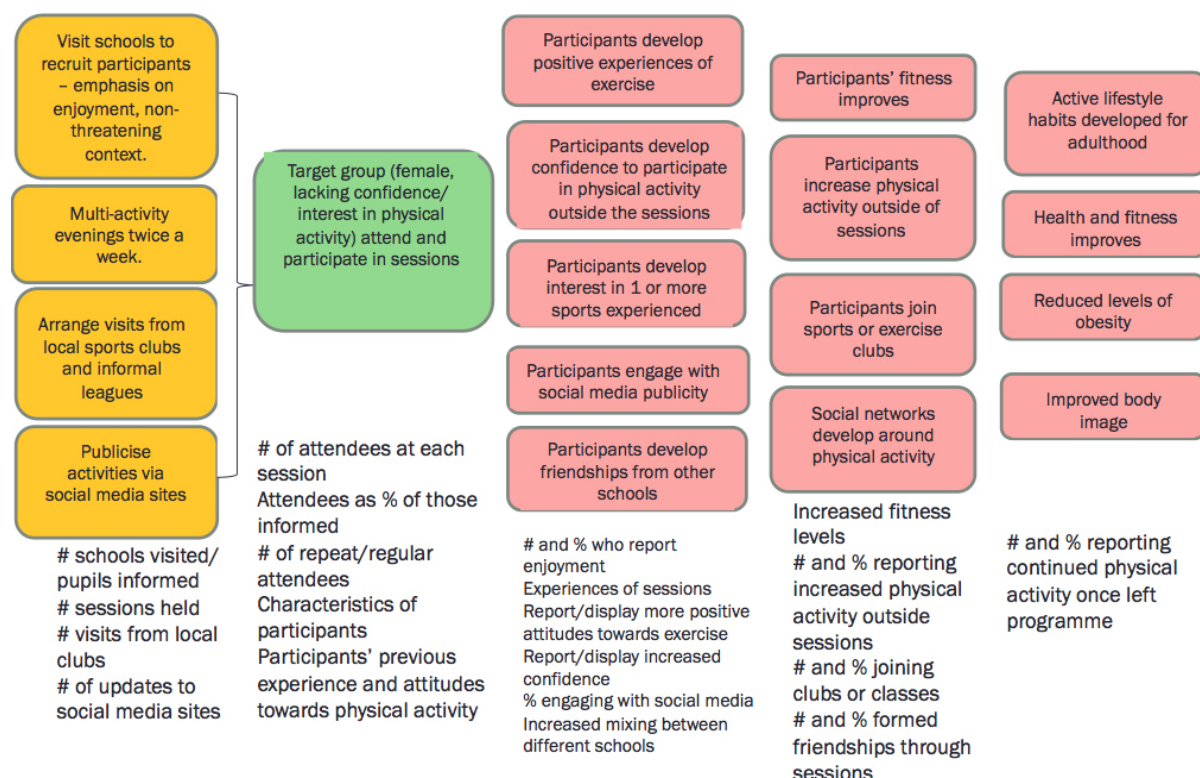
Visit schools to recruit participants – emphasis on enjoyment, non-threatening context.

Multi-activity evenings twice a week.

Arrange visits from local sports clubs and informal leagues

Publicise activities via social media sites

# schools visited/ pupils informed
# sessions held
# visits from local clubs
# of updates to social media sites

Target group (female, lacking confidence/ interest in physical activity) attend and participate in sessions

# of attendees at each session
Attendees as % of those informed
# of repeat/regular attendees
Characteristics of participants
Participants' previous experience and attitudes towards physical activity

Participants develop positive experiences of exercise

Participants develop confidence to participate in physical activity outside the sessions

Participants develop interest in 1 or more sports experienced

Participants engage with social media publicity

Participants develop friendships from other schools

# and % who report enjoyment
Experiences of sessions
Report/display more positive attitudes towards exercise
Report/display increased confidence
% engaging with social media
Increased mixing between different schools

Participants' fitness improves

Participants increase physical activity outside of sessions

Participants join sports or exercise clubs

Social networks develop around physical activity

Increased fitness levels
# and % reporting increased physical activity outside sessions
# and % joining clubs or classes
# and % formed friendships through sessions

Active lifestyle habits developed for adulthood

Health and fitness improves

Reduced levels of obesity

Improved body image

# and % reporting continued physical activity once left programme